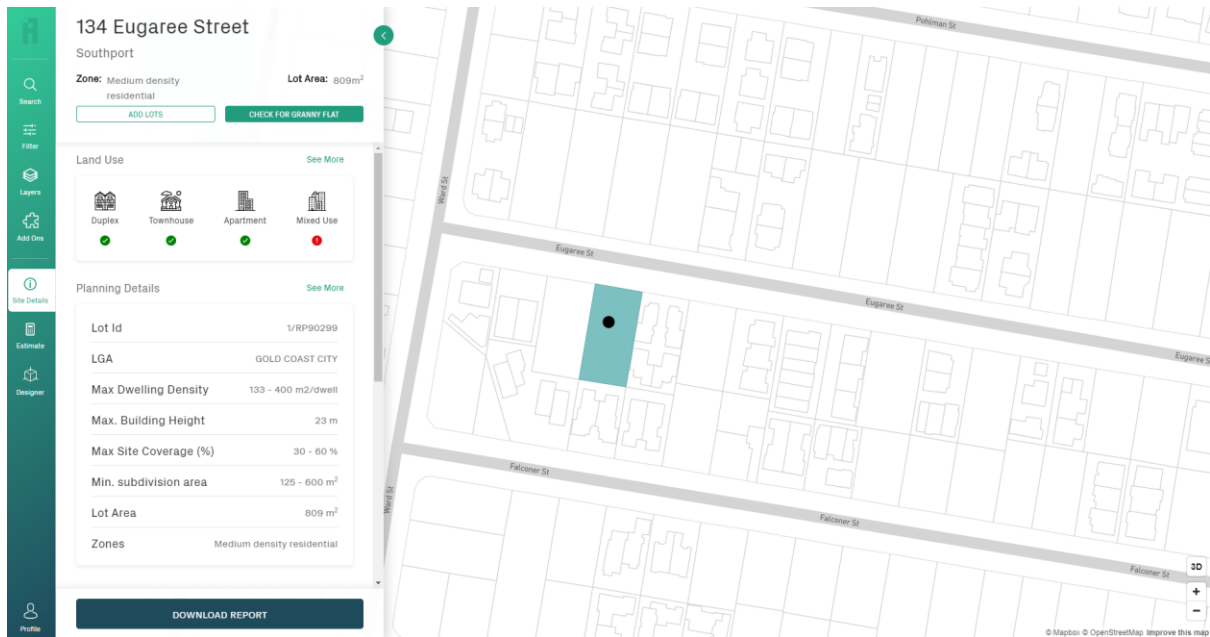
Search
Filter
Layers
Add Ons
Site Details
Estimate
Designer
Profile

134 Eugaree Street
Southport
Zone: Medium density residential
Lot Area: 809m$^2$
ADD LOTS
CHECK FOR GRANNY FLAT

Land Use
See More
Duplex
Townhouse
Apartment
Mixed Use

Planning Details
See More

| | |
|---|---|
| Lot Id | 1/RP90299 |
| LGA | GOLD COAST CITY |
| Max Dwelling Density | 133 - 400 m2/dwell |
| Max. Building Height | 23 m |
| Max Site Coverage (%) | 30 - 60 % |
| Min. subdivision area | 125 - 600 m$^2$ |
| Lot Area | 809 m$^2$ |
| Zones | Medium density residential |

DOWNLOAD REPORT

Pohlman St
Ward St
Eugaree St
Eugaree St
Eugaree St
Falconer St
Falconer St
Falconer St
Ward St
3D
+
−
© Mapbox © OpenStreetMap Improve this map